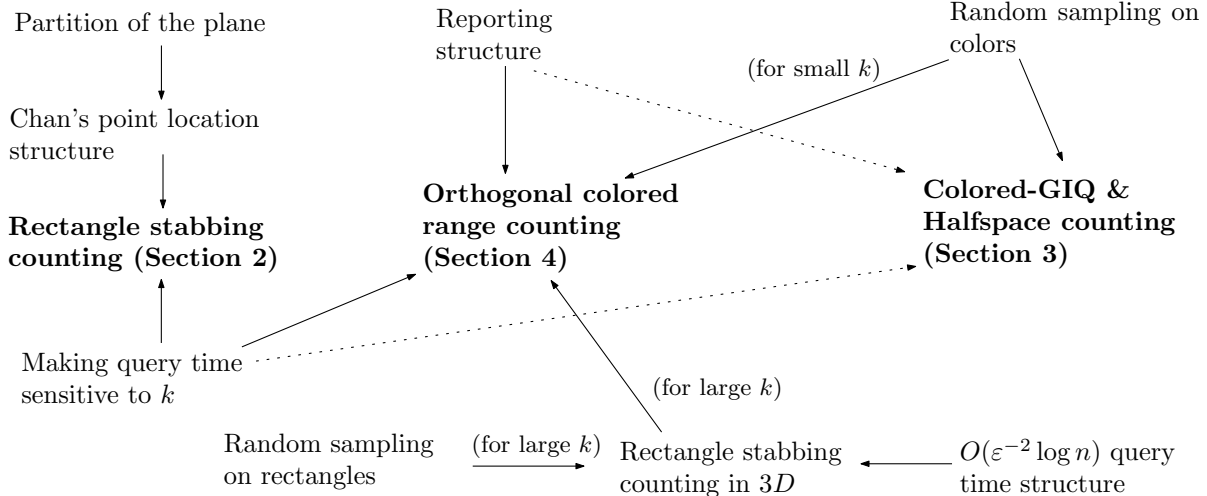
Partition of the plane

Chan's point location structure

**Rectangle stabbing counting (Section 2)**

Reporting structure

(for small $k$)

Random sampling on colors

**Orthogonal colored range counting (Section 4)**

**Colored-GIQ & Halfspace counting (Section 3)**

Making query time sensitive to $k$

(for large $k$)

Random sampling on rectangles

(for large $k$)

Rectangle stabbing counting in $3D$

$O(\varepsilon^{-2} \log n)$ query time structure